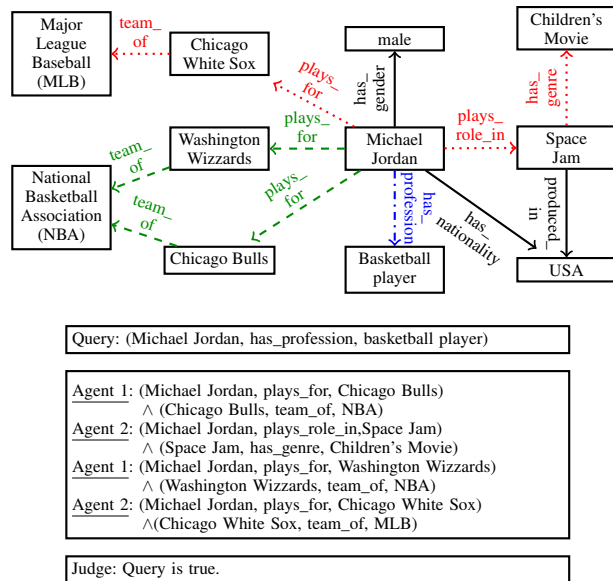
Major League Baseball (MLB)

team_ of

Chicago White Sox

male

Children's Movie

plays_ for

has_ gender

has_ genre

plays_ for

Washington Wizzards

Michael Jordan

plays_ role_in

Space Jam

team_ of

National Basketball Association (NBA)

plays_ for

has_ profession

has_ nationality

produced_ in

team_ of

Chicago Bulls

Basketball player

USA

Query: (Michael Jordan, has_profession, basketball player)

Agent 1: (Michael Jordan, plays_for, Chicago Bulls)
$\wedge$ (Chicago Bulls, team_of, NBA)
Agent 2: (Michael Jordan, plays_role_in,Space Jam)
$\wedge$ (Space Jam, has_genre, Children's Movie)
Agent 1: (Michael Jordan, plays_for, Washington Wizzards)
$\wedge$ (Washington Wizzards, team_of, NBA)
Agent 2: (Michael Jordan, plays_for, Chicago White Sox)
$\wedge$(Chicago White Sox, team_of, MLB)

Judge: Query is true.